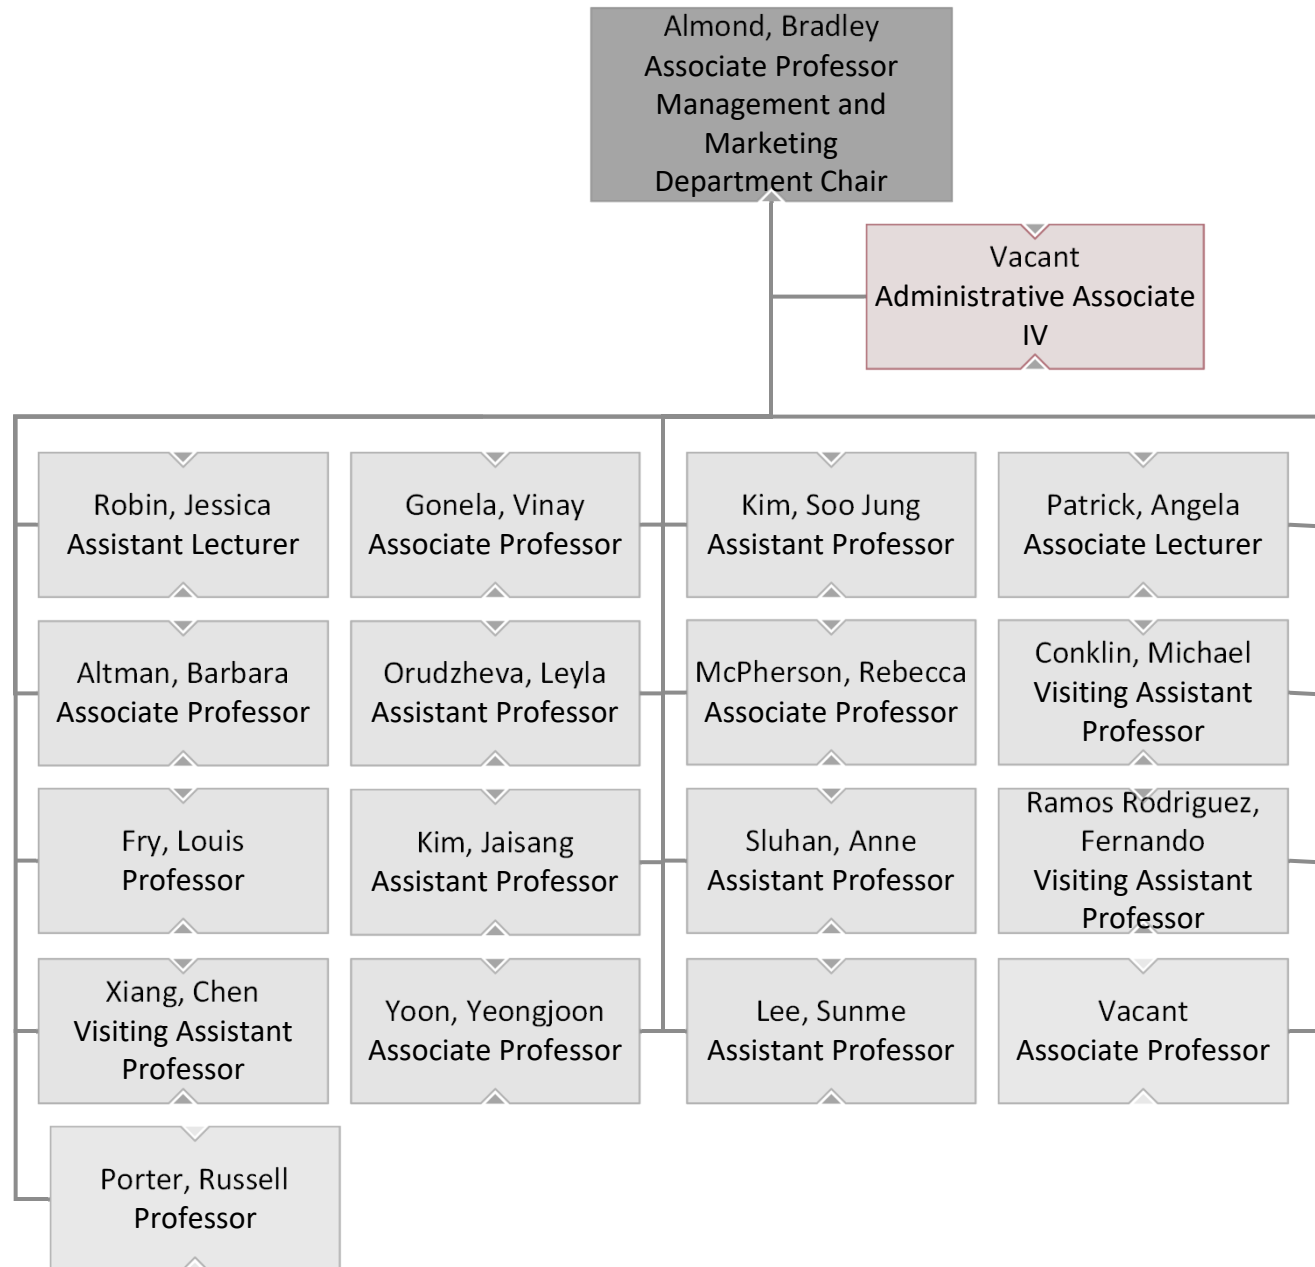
Almond, Bradley
Associate Professor
Management and Marketing
Department Chair

Vacant
Administrative Associate IV

Robin, Jessica
Assistant Lecturer

Altman, Barbara
Associate Professor

Fry, Louis
Professor

Xiang, Chen
Visiting Assistant Professor

Porter, Russell
Professor

Gonela, Vinay
Associate Professor

Orudzheva, Leyla
Assistant Professor

Kim, Jaisang
Assistant Professor

Yoon, Yeongjoon
Associate Professor

Kim, Soo Jung
Assistant Professor

McPherson, Rebecca
Associate Professor

Sluhan, Anne
Assistant Professor

Lee, Sunme
Assistant Professor

Patrick, Angela
Associate Lecturer

Conklin, Michael
Visiting Assistant Professor

Ramos Rodriguez, Fernando
Visiting Assistant Professor

Vacant
Associate Professor